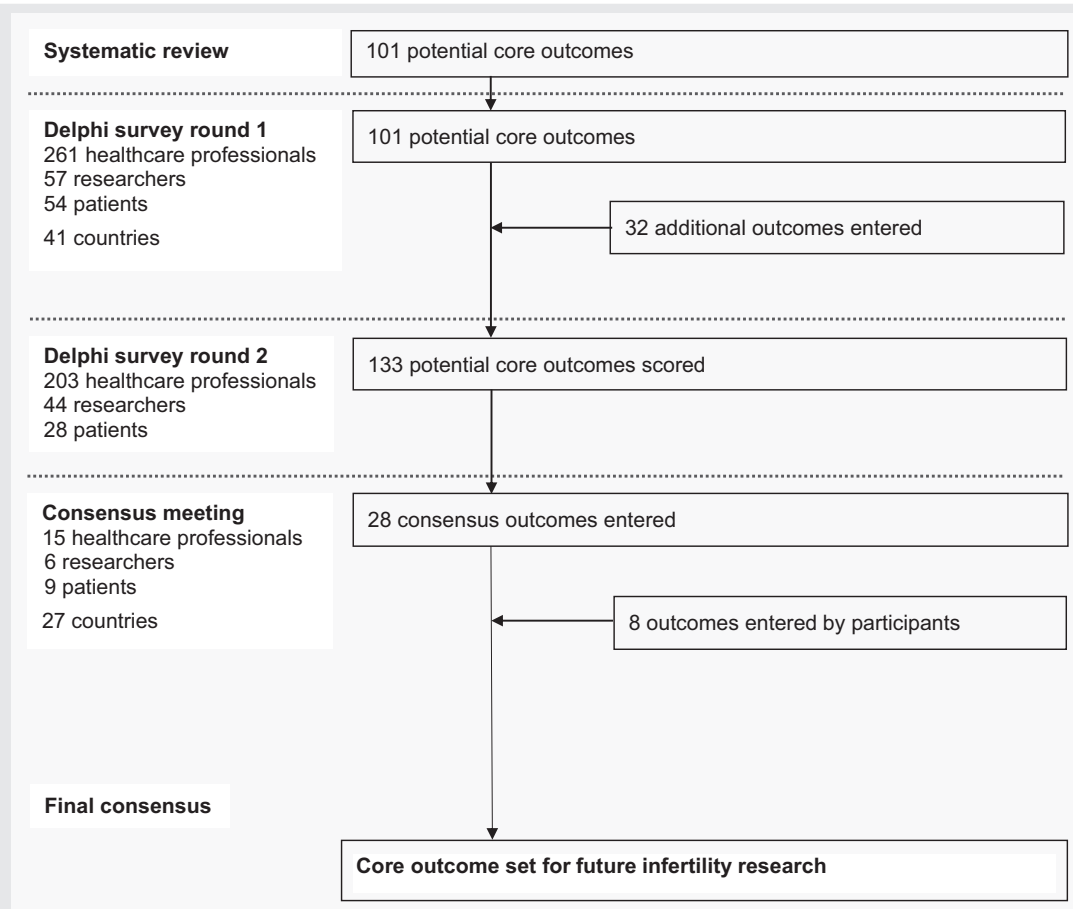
**Systematic review**

101 potential core outcomes

**Delphi survey round 1**
261 healthcare professionals
57 researchers
54 patients
41 countries

101 potential core outcomes

32 additional outcomes entered

**Delphi survey round 2**
203 healthcare professionals
44 researchers
28 patients

133 potential core outcomes scored

**Consensus meeting**
15 healthcare professionals
6 researchers
9 patients
27 countries

28 consensus outcomes entered

8 outcomes entered by participants

**Final consensus**

**Core outcome set for future infertility research**